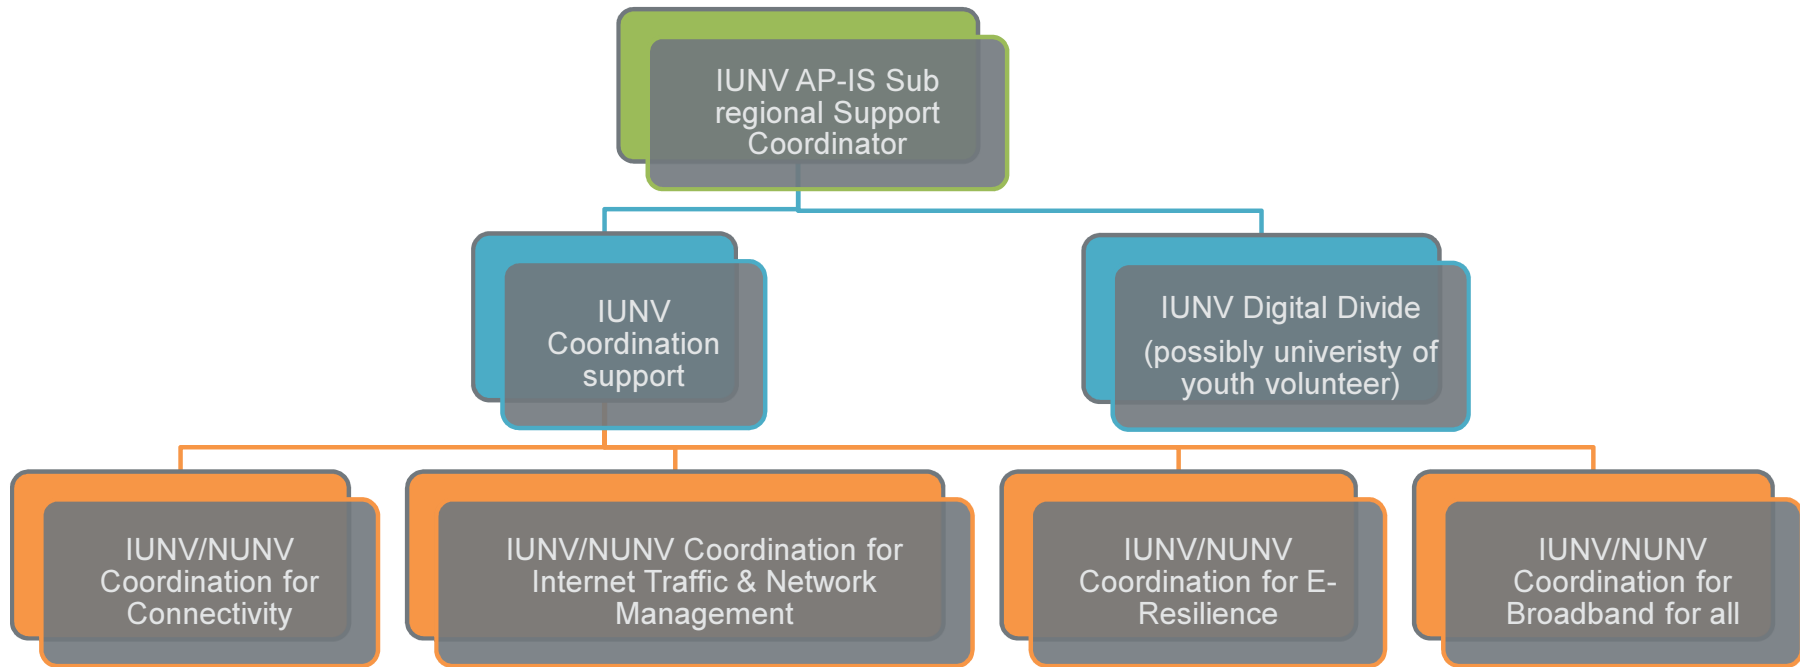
IUNV AP-IS Sub regional Support Coordinator

IUNV Coordination support

IUNV Digital Divide

(possibly univeristy of youth volunteer)

IUNV/NUNV Coordination for Connectivity

IUNV/NUNV Coordination for Internet Traffic & Network Management

IUNV/NUNV Coordination for E-Resilience

IUNV/NUNV Coordination for Broadband for all